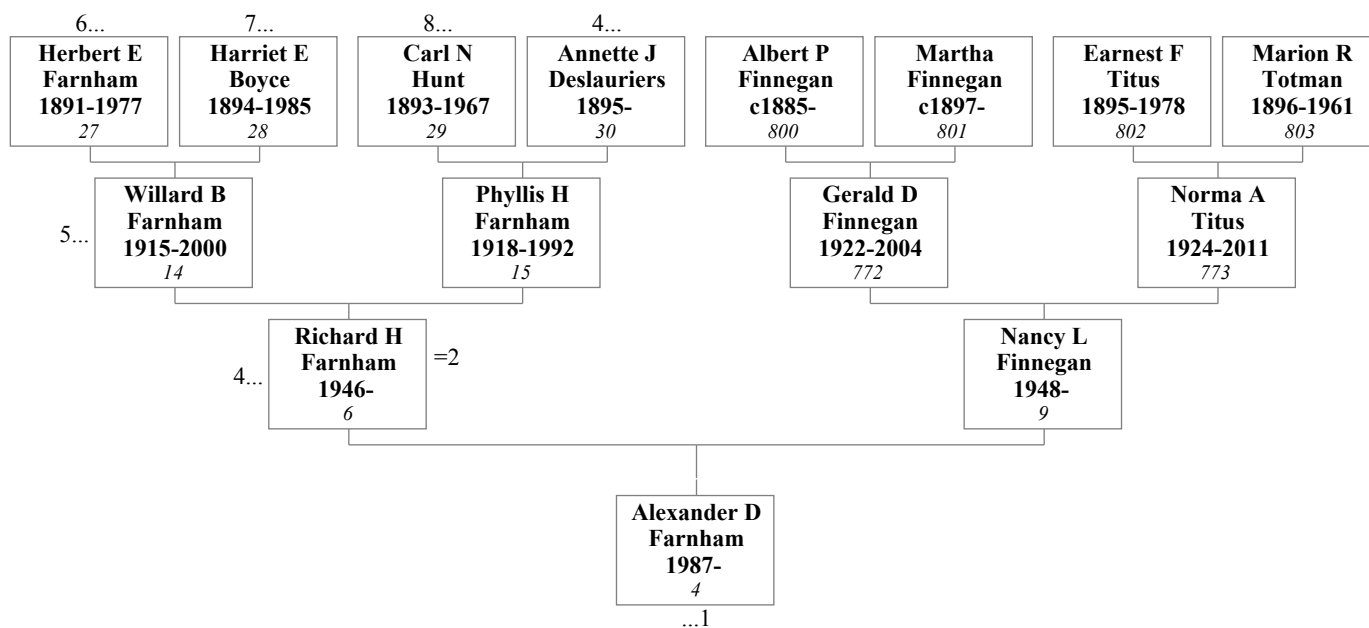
6...
Herbert E Farnham 1891-1977
27

7...
Harriet E Boyce 1894-1985
28

8...
Carl N Hunt 1893-1967
29

4...
Annette J Deslauriers 1895-
30

Albert P Finnegan c1885-
800

Martha Finnegan c1897-
801

Earnest F Titus 1895-1978
802

Marion R Totman 1896-1961
803

5...
Willard B Farnham 1915-2000
14

Phyllis H Farnham 1918-1992
15

Gerald D Finnegan 1922-2004
772

Norma A Titus 1924-2011
773

4...
Richard H Farnham 1946-
6
=2

Nancy L Finnegan 1948-
9

Alexander D Farnham 1987-
4
...1